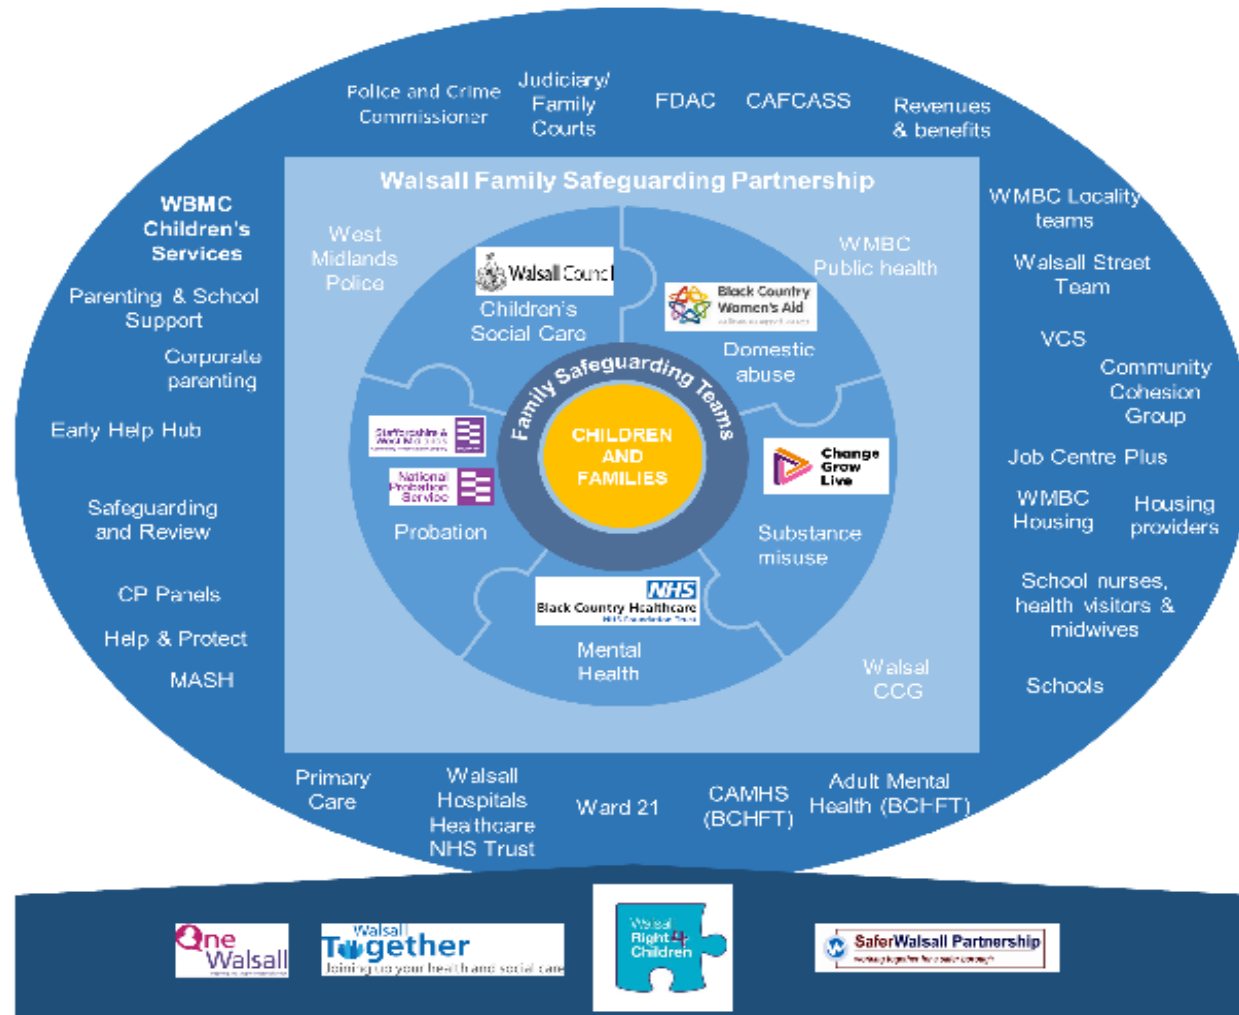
Police and Crime Commissioner

Judiciary/ Family Courts

FDAC

CAFCASS

Revenues & benefits

Walsall Family Safeguarding Partnership

WBMC Children's Services

Parenting & School Support

Corporate parenting

Early Help Hub

Safeguarding and Review

CP Panels

Help & Protect

MASH

West Midlands Police

Walsall Council

Children's Social Care

WMBC Public health

Black Country Women's Aid

Domestic abuse

Family Safeguarding Teams

CHILDREN AND FAMILIES

Staffordshire & West Midlands

National Probation Service

Probation

Change Grow Live

Substance misuse

NHS Black Country Healthcare

Mental Health

Walsal CCG

WMBC Locality teams

Walsall Street Team

VCS

Community Cohesion Group

Job Centre Plus

WMBC Housing

Housing providers

School nurses, health visitors & midwives

Schools

Primary Care

Walsall Hospitals Heathcare NHS Trust

Ward 21

CAMHS (BCHFT)

Adult Mental Health (BCHFT)

One Walsall

Walsall Together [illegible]

Walsall Right 4 Children

SaferWalsall Partnership